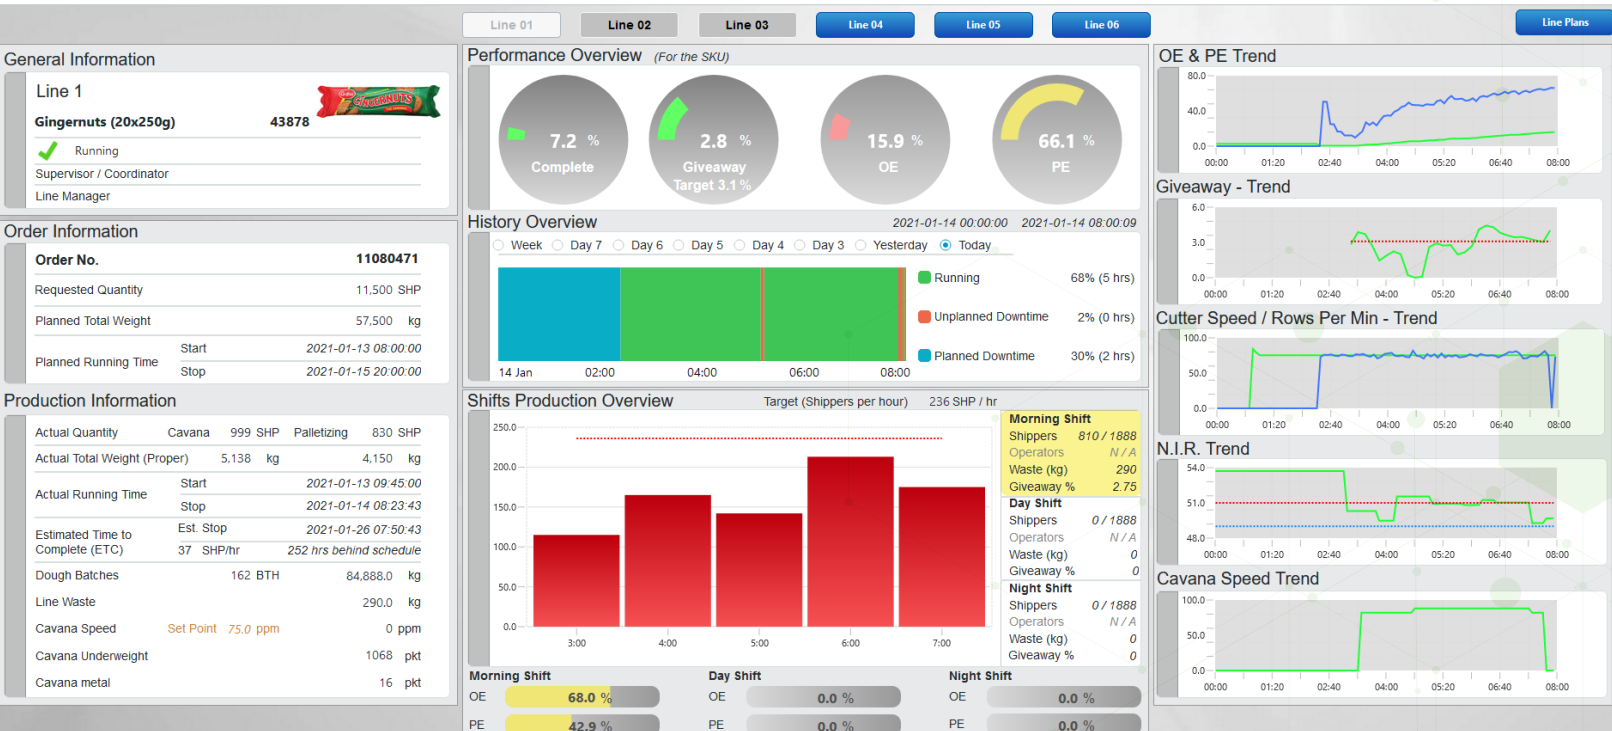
Line 01 Line 02 Line 03 Line 04 Line 05 Line 06 Line Plans

General Information

Line 1

Gingernuts (20x250g) 43878

Running

Supervisor / Coordinator

Line Manager

Order Information

Order No. 11080471

Requested Quantity 11,500 SHP

Planned Total Weight 57,500 kg

Planned Running Time Start 2021-01-13 08:00:00 Stop 2021-01-15 20:00:00

Production Information

Actual Quantity Cavana 999 SHP Palletizing 830 SHP

Actual Total Weight (Proper) 5,138 kg 4,150 kg

Actual Running Time Start 2021-01-13 09:45:00 Stop 2021-01-14 08:23:43

Estimated Time to Complete (ETC) Est. Stop 2021-01-26 07:50:43 37 SHP/hr 252 hrs behind schedule

Dough Batches 162 BTH 84,888.0 kg

Line Waste 290.0 kg

Cavana Speed Set Point 75.0 ppm 0 ppm

Cavana Underweight 1068 pkt

Cavana metal 16 pkt

Performance Overview (For the SKU)

7.2 % Complete

2.8 % Giveaway Target 3.1 %

15.9 % OE

66.1 % PE

History Overview 2021-01-14 00:00:00 2021-01-14 08:00:09

Week Day 7 Day 6 Day 5 Day 4 Day 3 Yesterday Today

14 Jan 02:00 04:00 06:00 08:00

Running 68% (5 hrs)

Unplanned Downtime 2% (0 hrs)

Planned Downtime 30% (2 hrs)

Shifts Production Overview Target (Shippers per hour) 236 SHP / hr

250.0 200.0 150.0 100.0 50.0 0.0

3:00 4:00 5:00 6:00 7:00

Morning Shift
Shippers 810 / 1888
Operators N / A
Waste (kg) 290
Giveaway % 2.75

Day Shift
Shippers 0 / 1888
Operators N / A
Waste (kg) 0
Giveaway % 0

Night Shift
Shippers 0 / 1888
Operators N / A
Waste (kg) 0
Giveaway % 0

Morning Shift OE 68.0 % PE 42.9 %

Day Shift OE 0.0 % PE 0.0 %

Night Shift OE 0.0 % PE 0.0 %

OE & PE Trend
80.0 40.0 0.0
00:00 01:20 02:40 04:00 05:20 06:40 08:00

Giveaway - Trend
6.0 3.0 0.0
00:00 01:20 02:40 04:00 05:20 06:40 08:00

Cutter Speed / Rows Per Min - Trend
100.0 50.0 0.0
00:00 01:20 02:40 04:00 05:20 06:40 08:00

N.I.R. Trend
54.0 51.0 48.0
00:00 01:20 02:40 04:00 05:20 06:40 08:00

Cavana Speed Trend
100.0 50.0 0.0
00:00 01:20 02:40 04:00 05:20 06:40 08:00